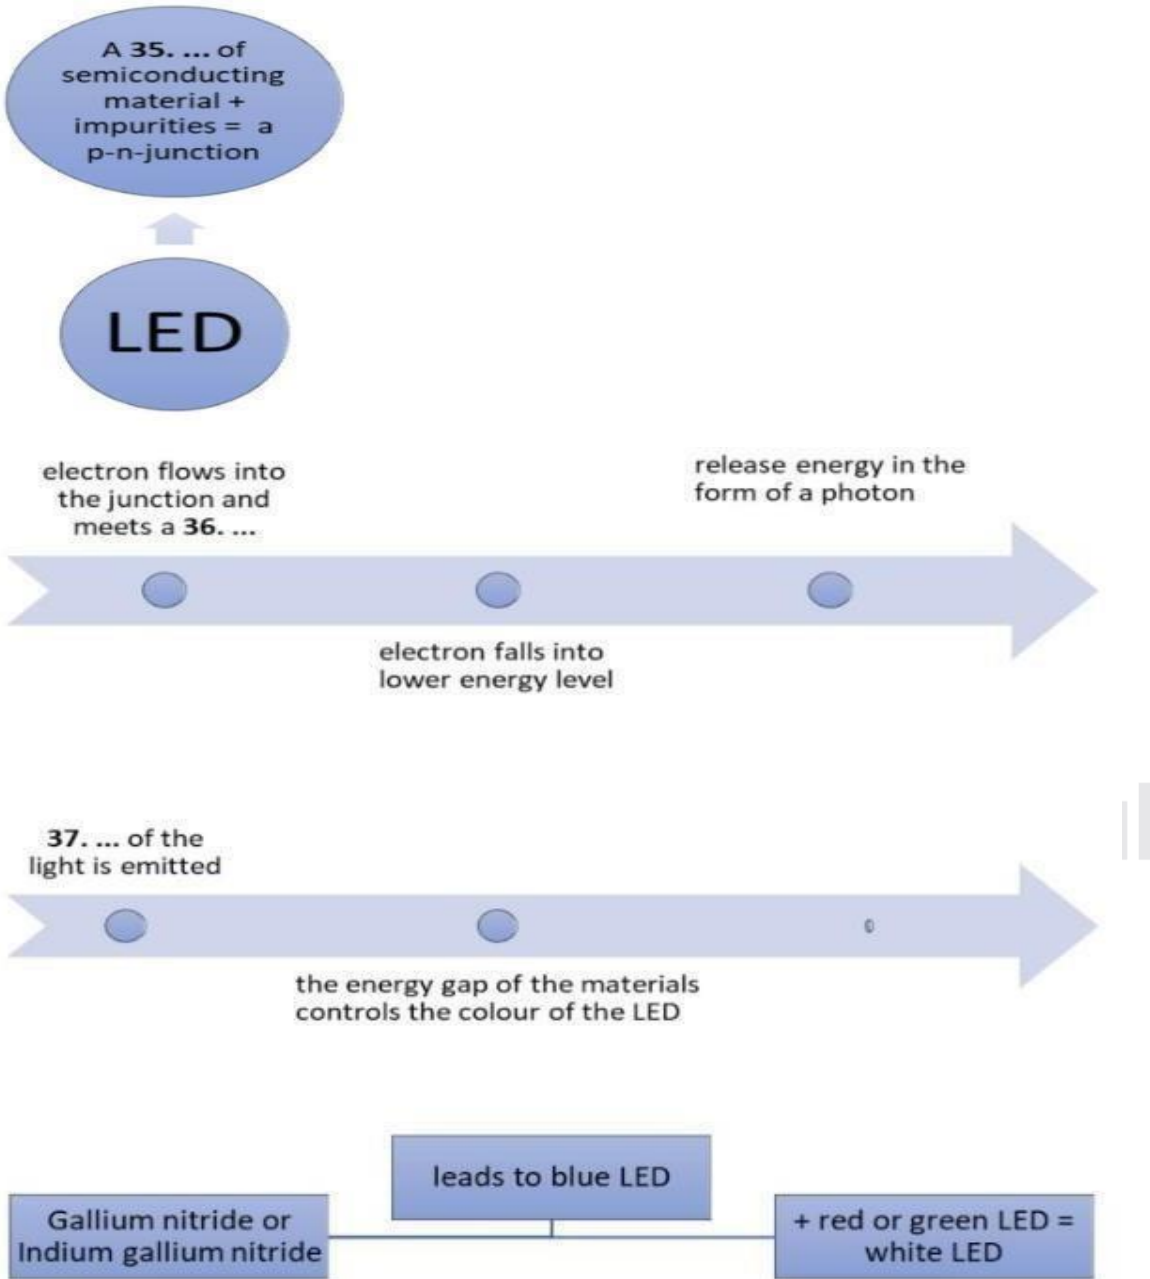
A 35. ... of semiconducting material + impurities = a p-n-junction

LED

electron flows into the junction and meets a 36. ...

release energy in the form of a photon

electron falls into lower energy level

37. ... of the light is emitted

the energy gap of the materials controls the colour of the LED

leads to blue LED

Gallium nitride or Indium gallium nitride

+ red or green LED = white LED